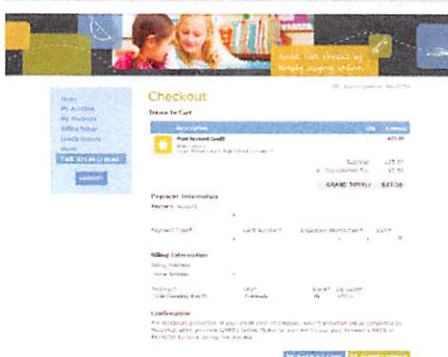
Checkout

Items in Cart

Home
My Account
My Students
Billing Setup
Credit History
Store
Cart: $25.90 (1 item)

Logout

Description

Meal Account Credit

$25.00

Subtotal: $25.00

Convenience Fee: $2.50

GRAND TOTAL: $27.50

Payment Information

Payment Type*

Card Number*

Expiration Month/Year*

CVV*

Billing Information

Confirmation